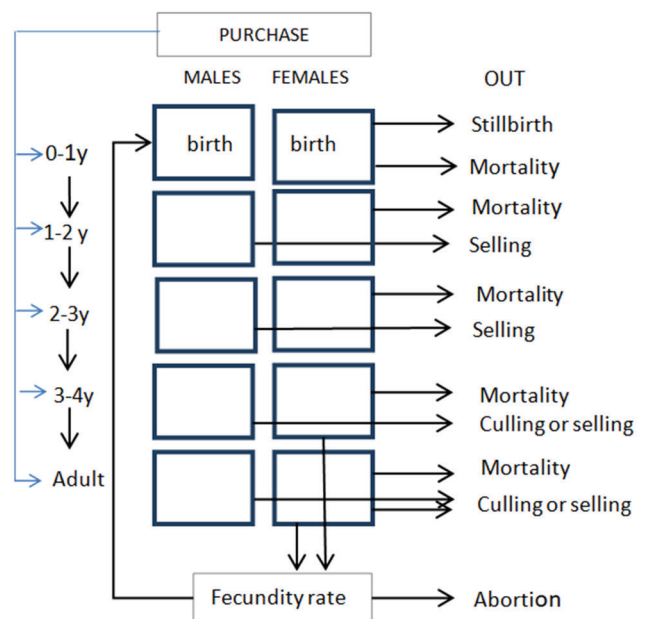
PURCHASE

MALES FEMALES

OUT

0-1y

1-2 y

2-3y

3-4y

Adult

birth

birth

Stillbirth

Mortality

Mortality

Selling

Mortality

Selling

Mortality

Culling or selling

Mortality

Culling or selling

Fecundity rate

Abortion